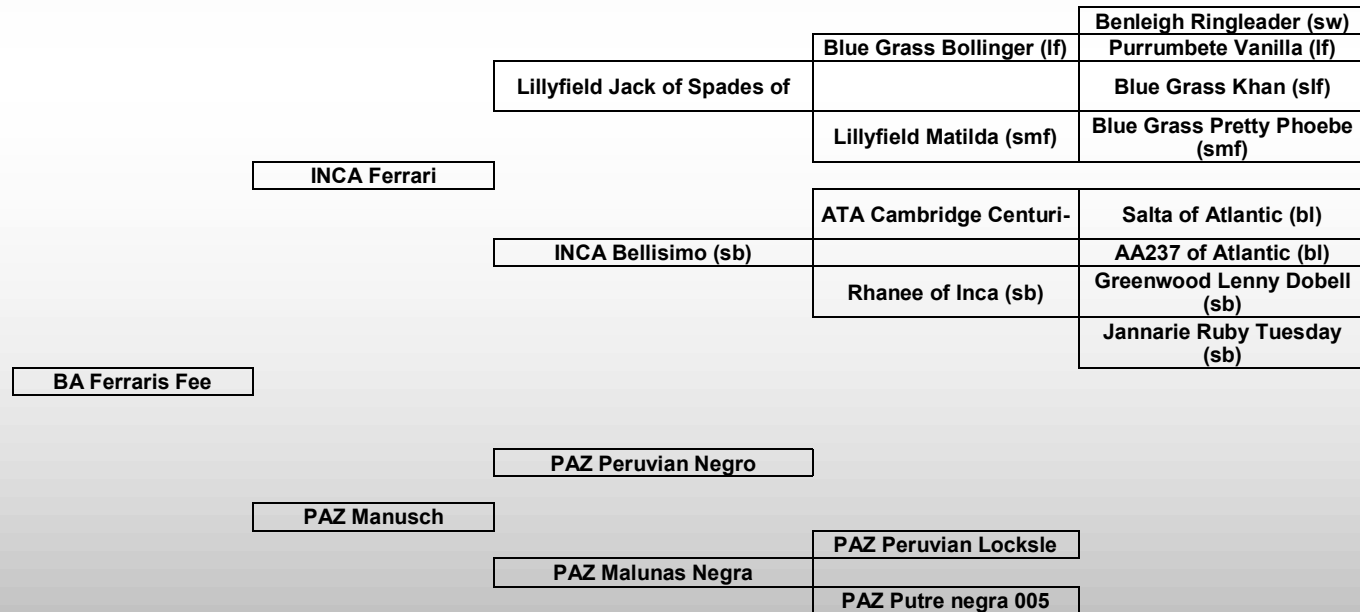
Benleigh Ringleader (sw)
Blue Grass Bollinger (lf)
Purrumbete Vanilla (lf)
Lillyfield Jack of Spades of
Blue Grass Khan (slf)
Lillyfield Matilda (smf)
Blue Grass Pretty Phoebe (smf)
INCA Ferrari
ATA Cambridge Centuri-
Salta of Atlantic (bl)
INCA Bellisimo (sb)
AA237 of Atlantic (bl)
Rhanee of Inca (sb)
Greenwood Lenny Dobell (sb)
Jannarie Ruby Tuesday (sb)
BA Ferraris Fee
PAZ Peruvian Negro
PAZ Manusch
PAZ Peruvian Locksle
PAZ Malunas Negra
PAZ Putre negra 005